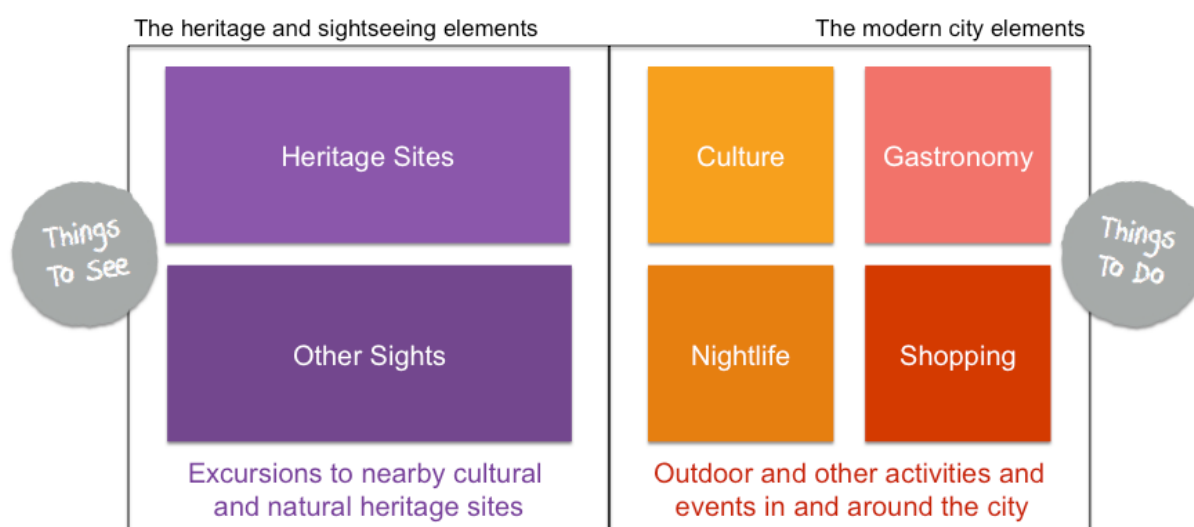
The heritage and sightseeing elements

The modern city elements

Things To See

Heritage Sites

Other Sights

Excursions to nearby cultural and natural heritage sites

Culture

Gastronomy

Nightlife

Shopping

Things To Do

Outdoor and other activities and events in and around the city